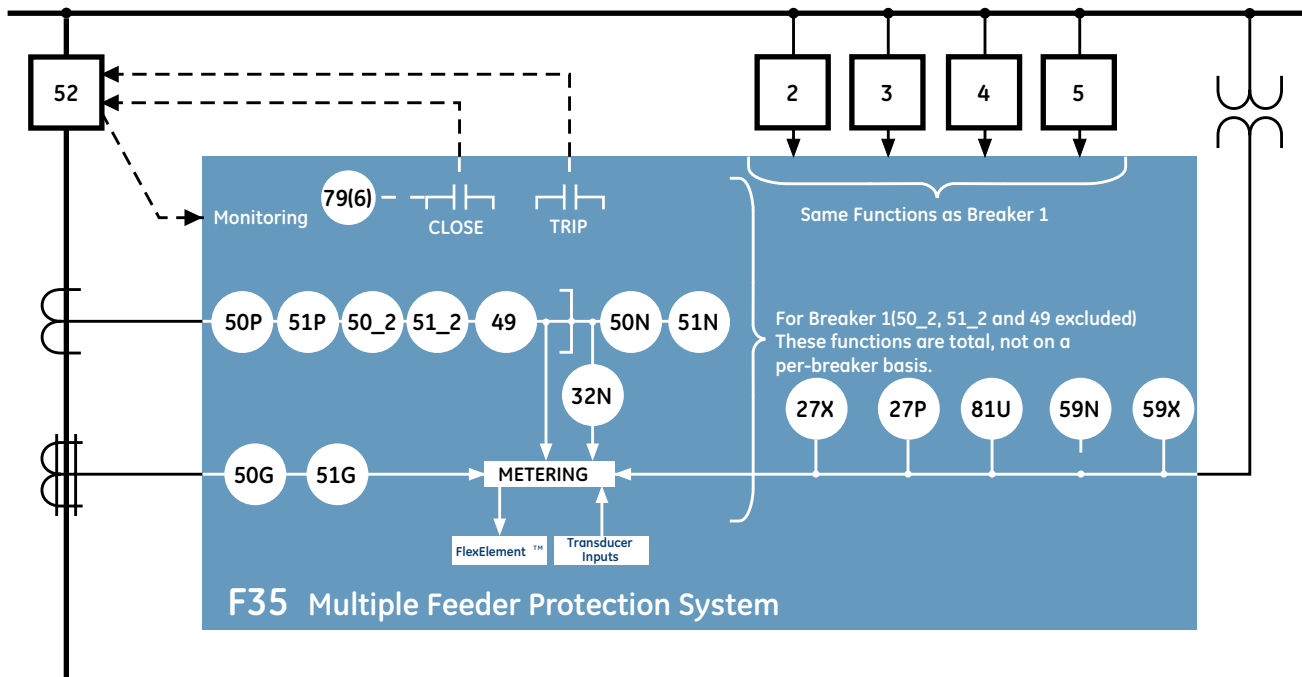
52

2

3

4

5

Monitoring

79(6)

CLOSE

TRIP

Same Functions as Breaker 1

50P 51P 50_2 51_2 49 50N 51N

For Breaker 1(50_2, 51_2 and 49 excluded) These functions are total, not on a per-breaker basis.

32N

27X 27P 81U 59N 59X

50G 51G

METERING

FlexElement ™

Transducer Inputs

F35 Multiple Feeder Protection System